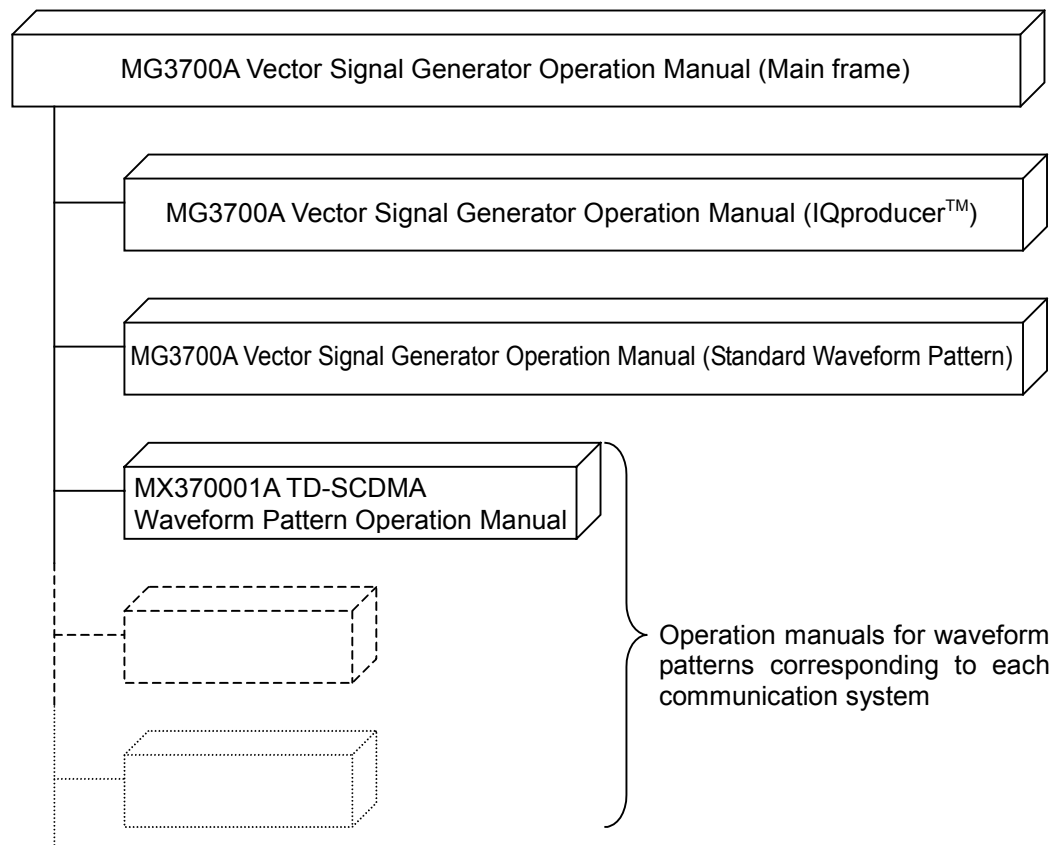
MG3700A Vector Signal Generator Operation Manual (Main frame)

MG3700A Vector Signal Generator Operation Manual (IQproducer$^{TM}$)

MG3700A Vector Signal Generator Operation Manual (Standard Waveform Pattern)

MX370001A TD-SCDMA Waveform Pattern Operation Manual

Operation manuals for waveform patterns corresponding to each communication system